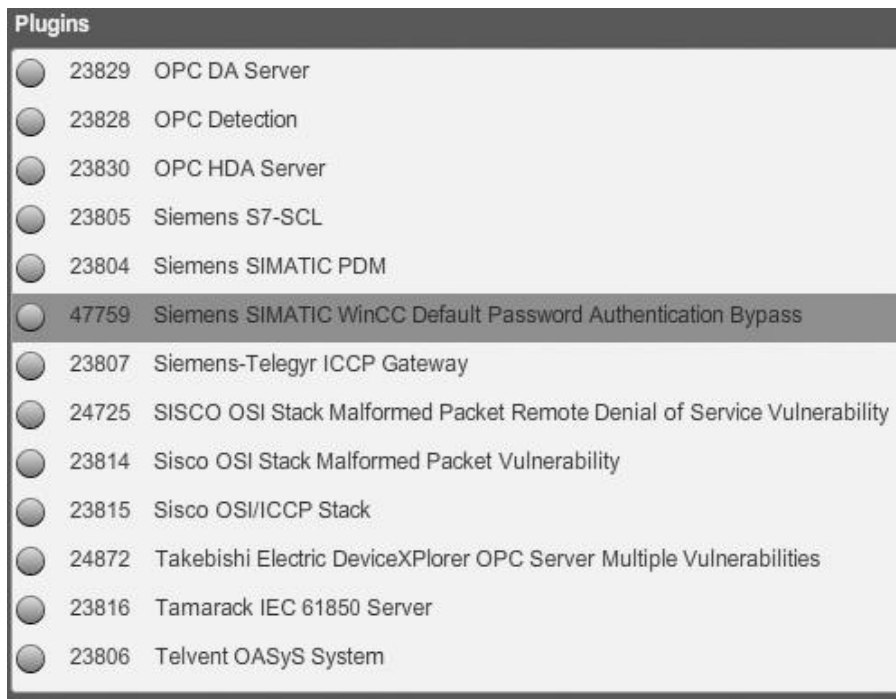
Plugins

23829 OPC DA Server
23828 OPC Detection
23830 OPC HDA Server
23805 Siemens S7-SCL
23804 Siemens SIMATIC PDM
47759 Siemens SIMATIC WinCC Default Password Authentication Bypass
23807 Siemens-Telegyr ICCP Gateway
24725 SISCO OSI Stack Malformed Packet Remote Denial of Service Vulnerability
23814 Sisco OSI Stack Malformed Packet Vulnerability
23815 Sisco OSI/ICCP Stack
24872 Takebishi Electric DeviceXPlorer OPC Server Multiple Vulnerabilities
23816 Tamarack IEC 61850 Server
23806 Telvent OASyS System